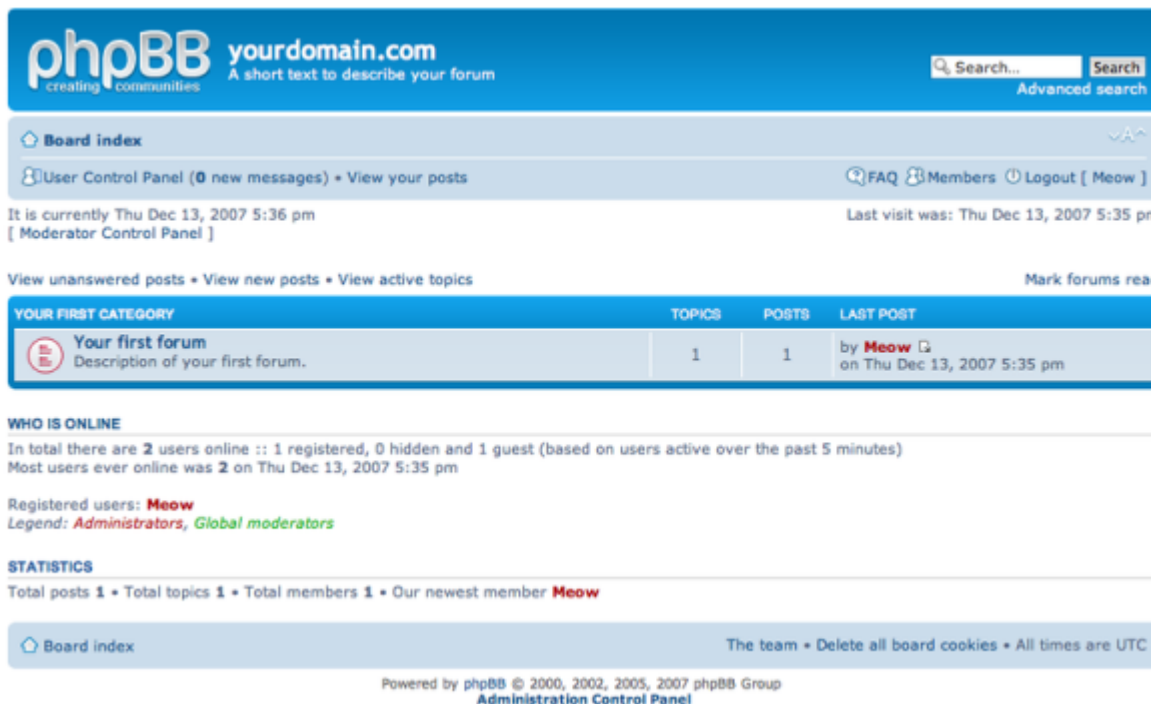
phpBB creating communities

yourdomain.com
A short text to describe your forum

Search... Search
Advanced search

Board index

User Control Panel (0 new messages) • View your posts

FAQ Members Logout [ Meow ]

It is currently Thu Dec 13, 2007 5:36 pm
[ Moderator Control Panel ]

Last visit was: Thu Dec 13, 2007 5:35 pm

View unanswered posts • View new posts • View active topics

Mark forums rea

| YOUR FIRST CATEGORY | TOPICS | POSTS | LAST POST |
|---|---|---|---|
| Your first forum<br>Description of your first forum. | 1 | 1 | by Meow<br>on Thu Dec 13, 2007 5:35 pm |

WHO IS ONLINE

In total there are 2 users online :: 1 registered, 0 hidden and 1 guest (based on users active over the past 5 minutes)
Most users ever online was 2 on Thu Dec 13, 2007 5:35 pm

Registered users: Meow
Legend: Administrators, Global moderators

STATISTICS

Total posts 1 • Total topics 1 • Total members 1 • Our newest member Meow

Board index

The team • Delete all board cookies • All times are UTC

Powered by phpBB © 2000, 2002, 2005, 2007 phpBB Group
Administration Control Panel